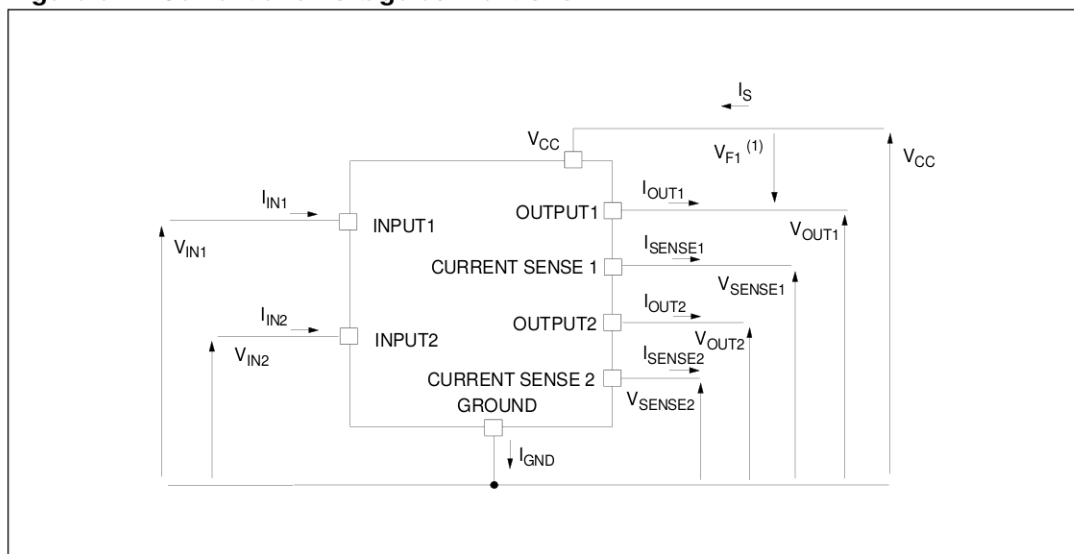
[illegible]

$I_S$

$V_{CC}$

$V_{F1}$ (1)

$V_{CC}$

$I_{IN1}$

INPUT1

OUTPUT1

$I_{OUT1}$

$V_{IN1}$

$V_{OUT1}$

CURRENT SENSE 1

$I_{SENSE1}$

$V_{SENSE1}$

$I_{IN2}$

INPUT2

OUTPUT2

$I_{OUT2}$

$V_{IN2}$

$V_{OUT2}$

CURRENT SENSE 2

$I_{SENSE2}$

GROUND

$V_{SENSE2}$

$I_{GND}$